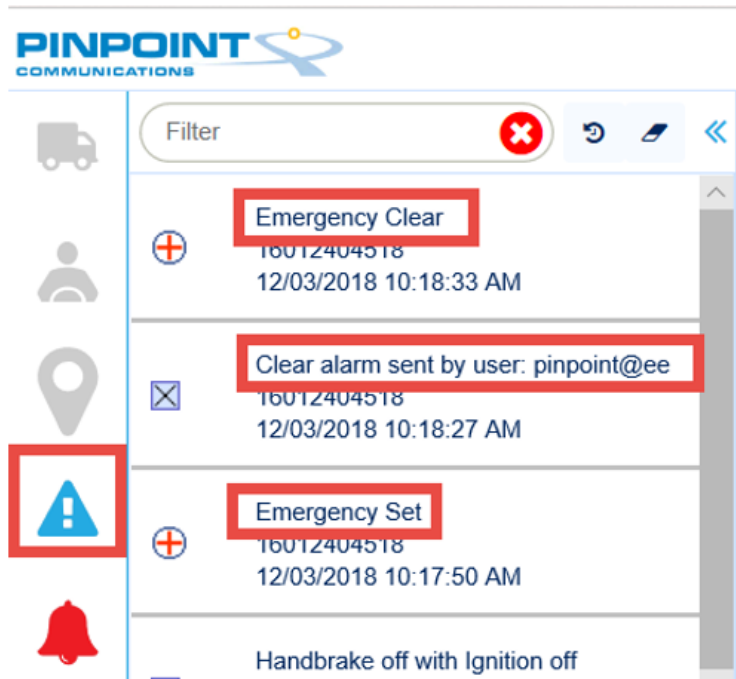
PINPOINT
COMMUNICATIONS

Filter

Emergency Clear
16012404518
12/03/2018 10:18:33 AM

Clear alarm sent by user: pinpoint@ee
16012404518
12/03/2018 10:18:27 AM

Emergency Set
16012404518
12/03/2018 10:17:50 AM

Handbrake off with Ignition off